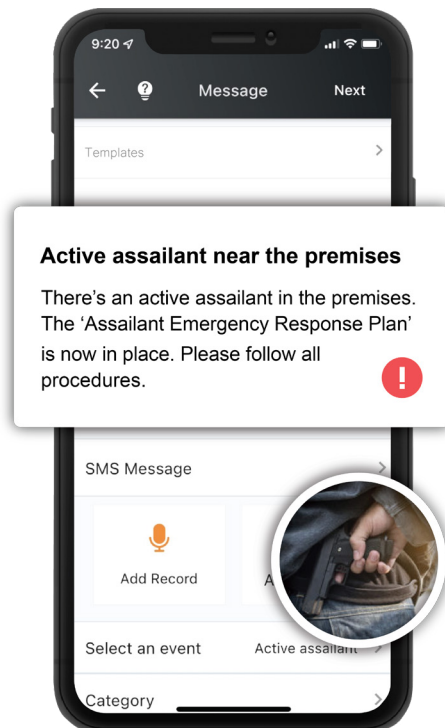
9:20

Message

Next

Templates

Active assailant near the premises

There’s an active assailant in the premises. The ‘Assailant Emergency Response Plan’ is now in place. Please follow all procedures.

!

SMS Message

Add Record

A

Select an event

Active assailant

Category